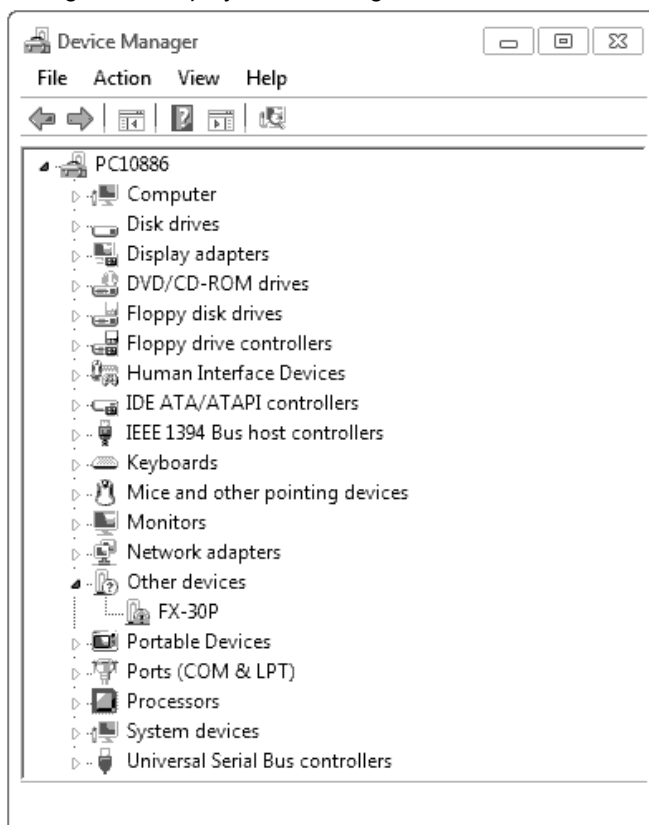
Device Manager

File Action View Help

PC10886
Computer
Disk drives
Display adapters
DVD/CD-ROM drives
Floppy disk drives
Floppy drive controllers
Human Interface Devices
IDE ATA/ATAPI controllers
IEEE 1394 Bus host controllers
Keyboards
Mice and other pointing devices
Monitors
Network adapters
Other devices
FX-30P
Portable Devices
Ports (COM & LPT)
Processors
System devices
Universal Serial Bus controllers